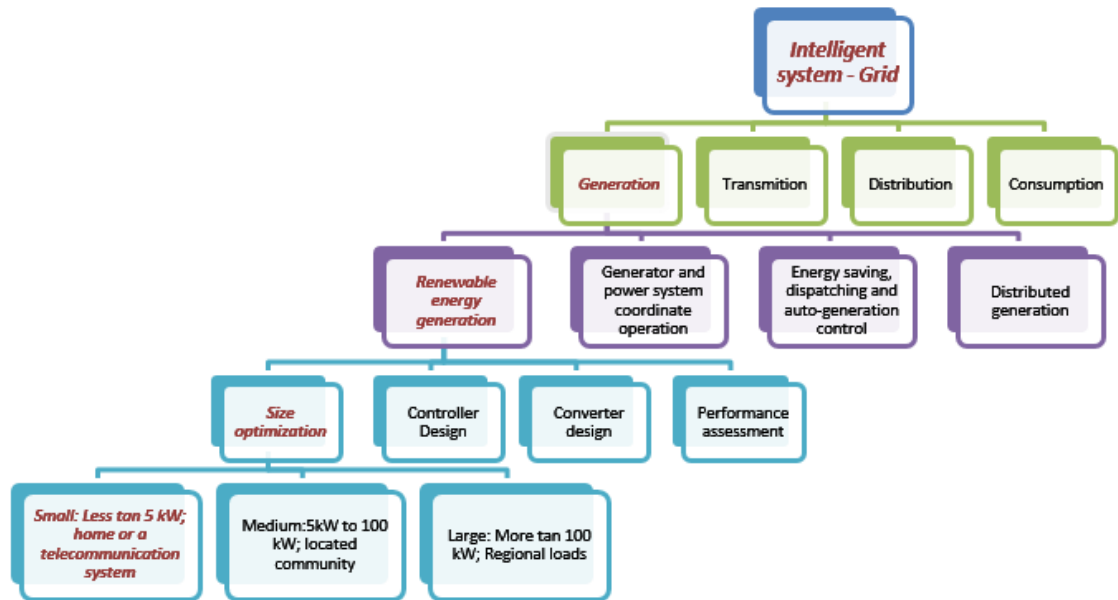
Intelligent system - Grid

Generation

Transmition

Distribution

Consumption

Renewable energy generation

Generator and power system coordinate operation

Energy saving, dispatching and auto-generation control

Distributed generation

Size optimization

Controller Design

Converter design

Performance assessment

Small: Less tan 5 kW; home or a telecommunication system

Medium:5kW to 100 kW; located community

Large: More tan 100 kW; Regional loads